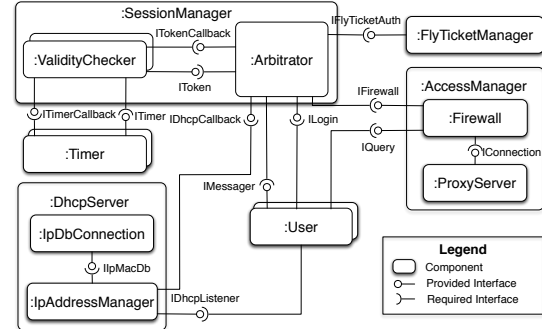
:SessionManager
ITokenCallback
:ValidityChecker
:Arbitrator
IToken
IFlyTicketAuth
:FlyTicketManager
ITimerCallback
ITimer
IDhcpCallback
ILogin
IFirewall
:AccessManager
:Firewall
IQuery
IConnection
:Timer
:ProxyServer
:DhcpServer
IMessager
:IpDbConnection
:User
IIpMacDb
Legend
Component
Provided Interface
Required Interface
:IpAddressManager
IDhcpListener